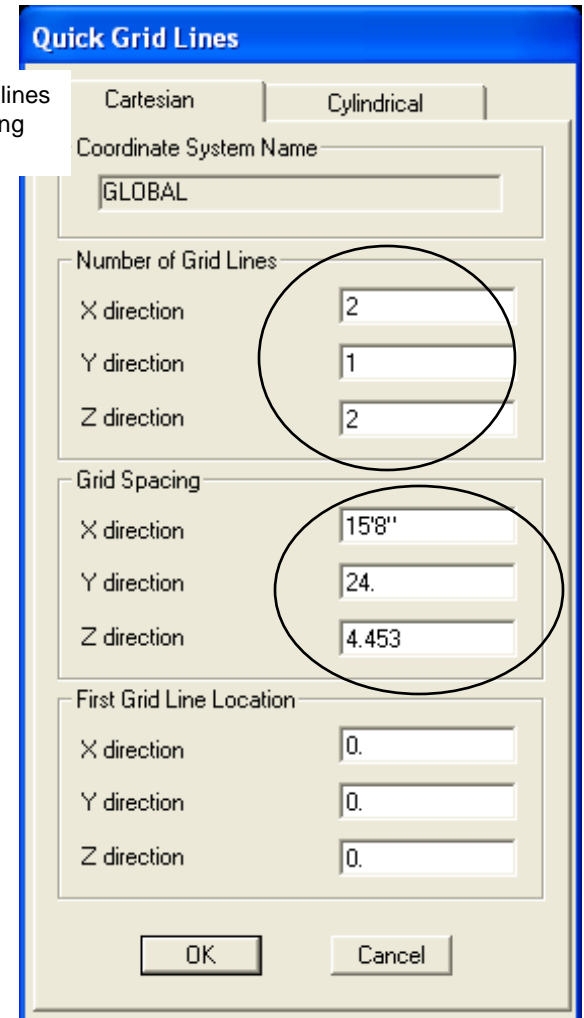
Quick Grid Lines

lines
ng

Cartesian

Cylindrical

Coordinate System Name

GLOBAL

Number of Grid Lines

X direction 2

Y direction 1

Z direction 2

Grid Spacing

X direction 15'8''

Y direction 24.

Z direction 4.453

First Grid Line Location

X direction 0.

Y direction 0.

Z direction 0.

OK

Cancel